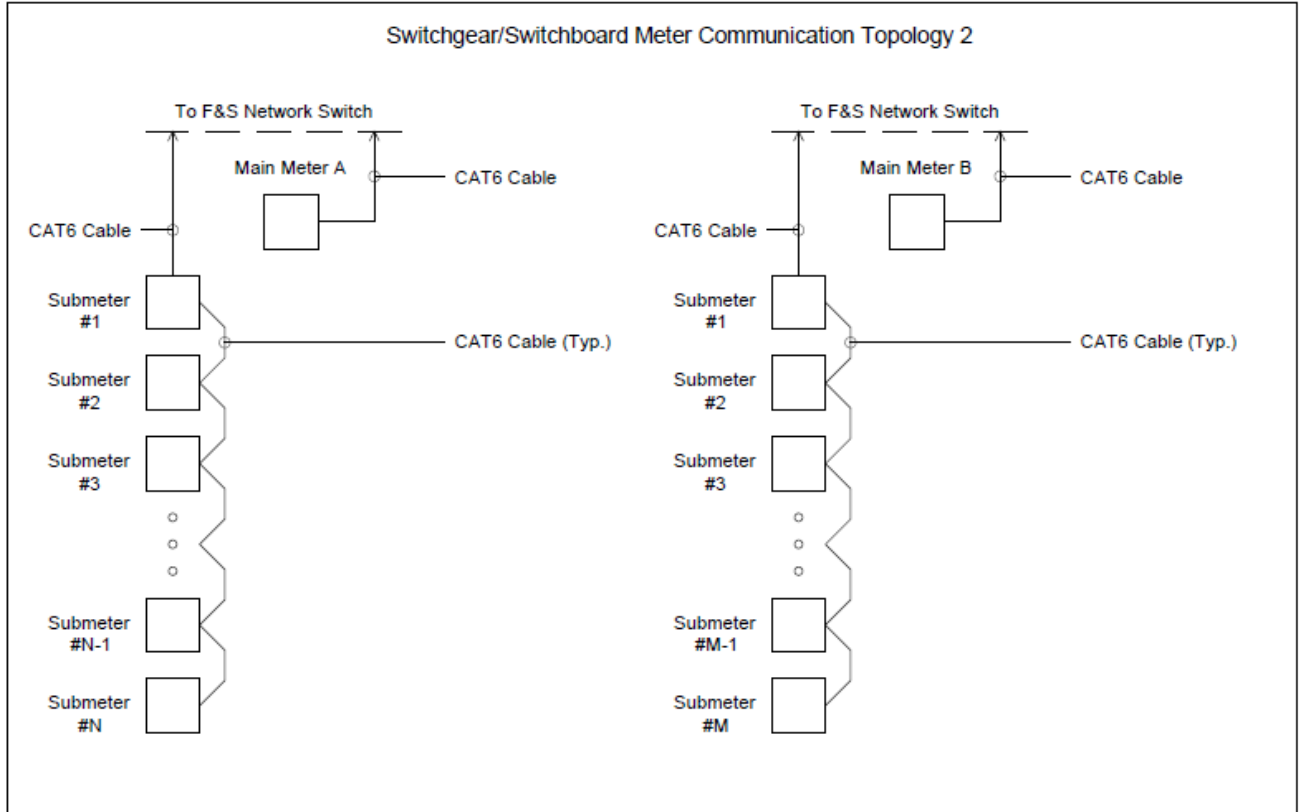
Switchgear/Switchboard Meter Communication Topology 2

To F&S Network Switch

Main Meter A

CAT6 Cable

CAT6 Cable

Submeter #1

CAT6 Cable (Typ.)

Submeter #2

Submeter #3

Submeter #N-1

Submeter #N

To F&S Network Switch

Main Meter B

CAT6 Cable

CAT6 Cable

Submeter #1

CAT6 Cable (Typ.)

Submeter #2

Submeter #3

Submeter #M-1

Submeter #M